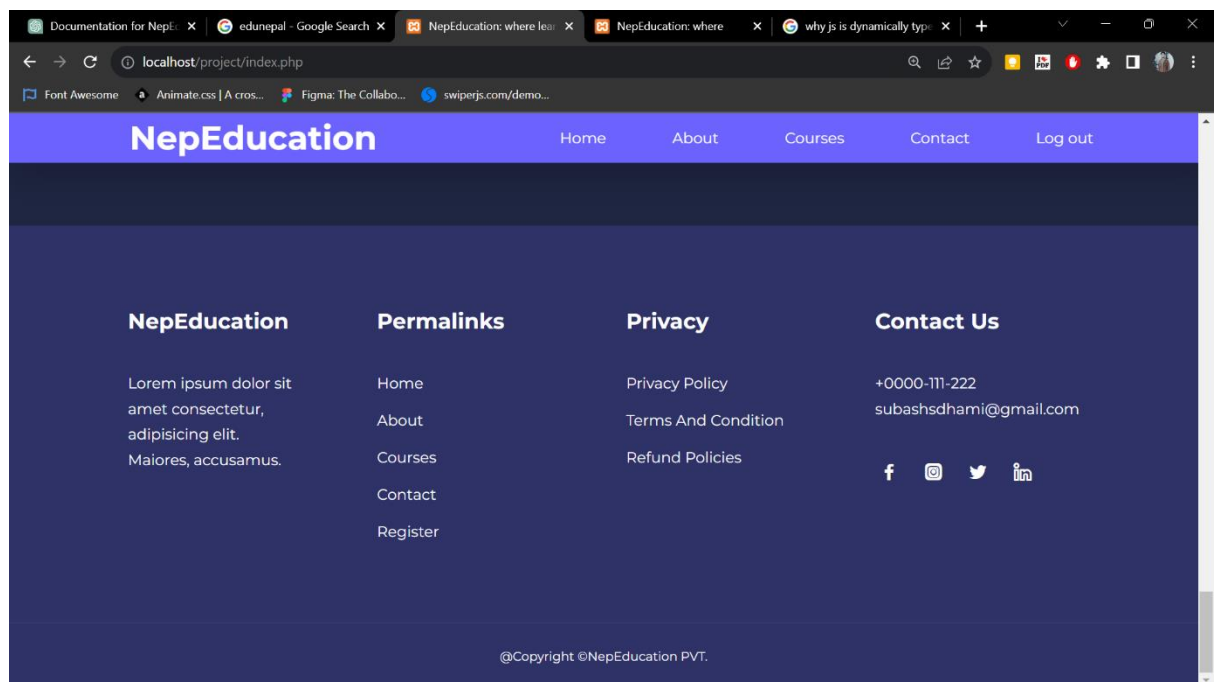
Documentation for NepE ×
edunepal - Google Search ×
NepEducation: where lear ×
NepEducation: where ×
why js is dynamically type ×
+

localhost/project/index.php

Font Awesome
Animate.css | A cros...
Figma: The Collabo...
swiperjs.com/demo...

NepEducation
Home
About
Courses
Contact
Log out

NepEducation

Lorem ipsum dolor sit amet consectetur, adipisicing elit. Maiores, accusamus.

Permalinks

Home

About

Courses

Contact

Register

Privacy

Privacy Policy

Terms And Condition

Refund Policies

Contact Us

+0000-111-222
subashsdhami@gmail.com

@Copyright ©NepEducation PVT.